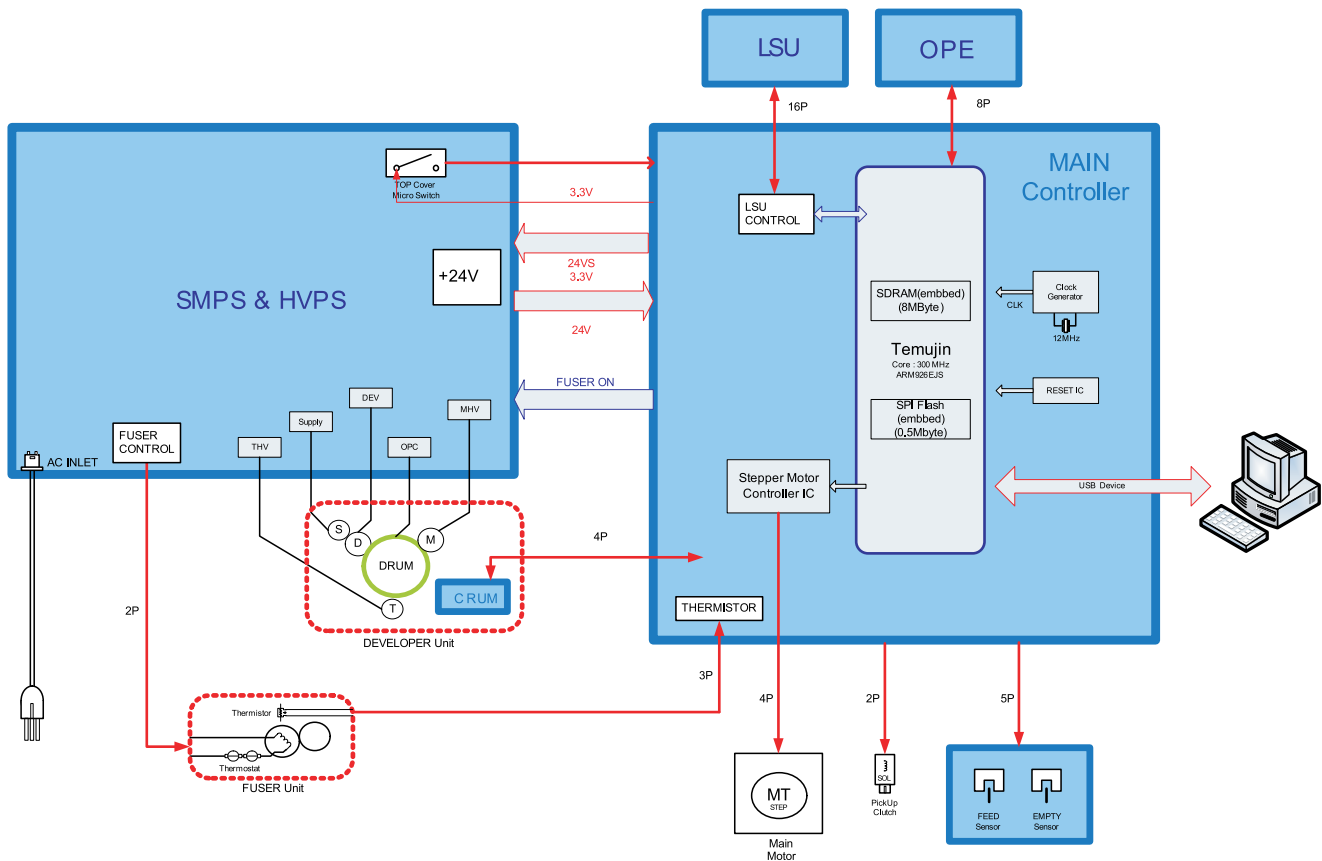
LSU

OPE

16P

8P

MAIN Controller

TOP Cover Micro Switch

3.3V

LSU CONTROL

24VS
3.3V

+24V

SMPS & HVPS

SDRAM(embbed) (8MByte)

Clock Generator

CLK

12MHz

24V

Temujin
Core : 300 MHz
ARM926EJS

FUSER ON

RESET IC

DEV

MHV

Supply

SPI Flash (embbed) (0.5Mbyte)

FUSER CONTROL

THV

OPC

AC INLET

Stepper Motor Controller IC

USB Device

S

D

M

DRUM

4P

CRUM

T

THERMISTOR

2P

DEVELOPER Unit

3P

4P

2P

5P

Thermistor

Thermostat

FUSER Unit

MT
STEP

Main Motor

SOL

PickUp Clutch

FEED Sensor

EMPTY Sensor